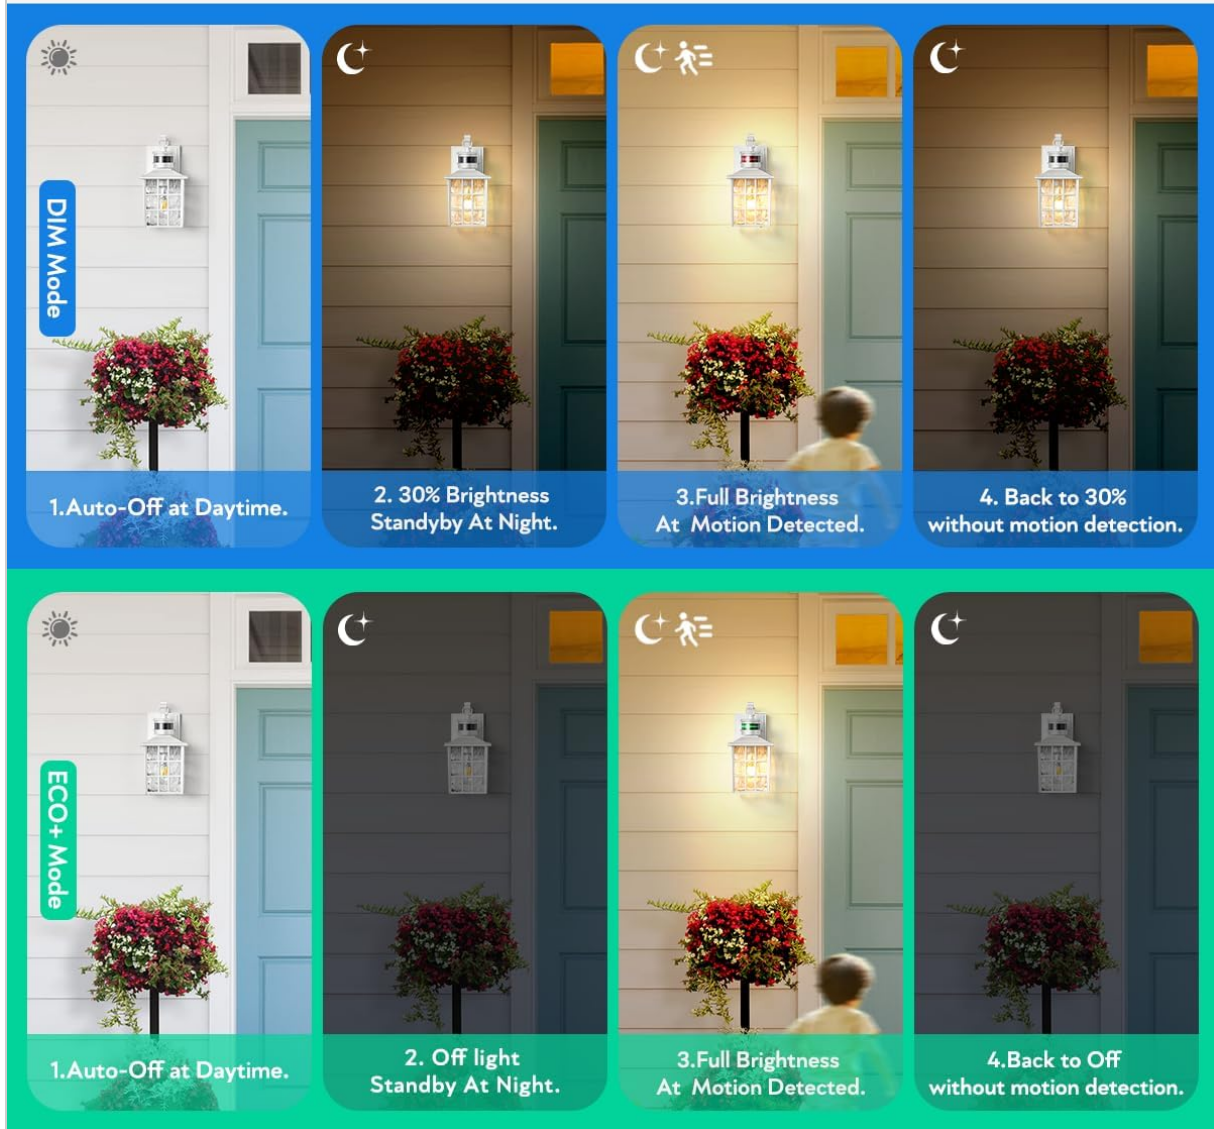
DIM Mode

1.Auto-Off at Daytime.

2. 30% Brightness Standyby At Night.

3.Full Brightness At Motion Detected.

4. Back to 30% without motion detection.

ECO+ Mode

1.Auto-Off at Daytime.

2. Off light Standby At Night.

3.Full Brightness At Motion Detected.

4.Back to Off without motion detection.